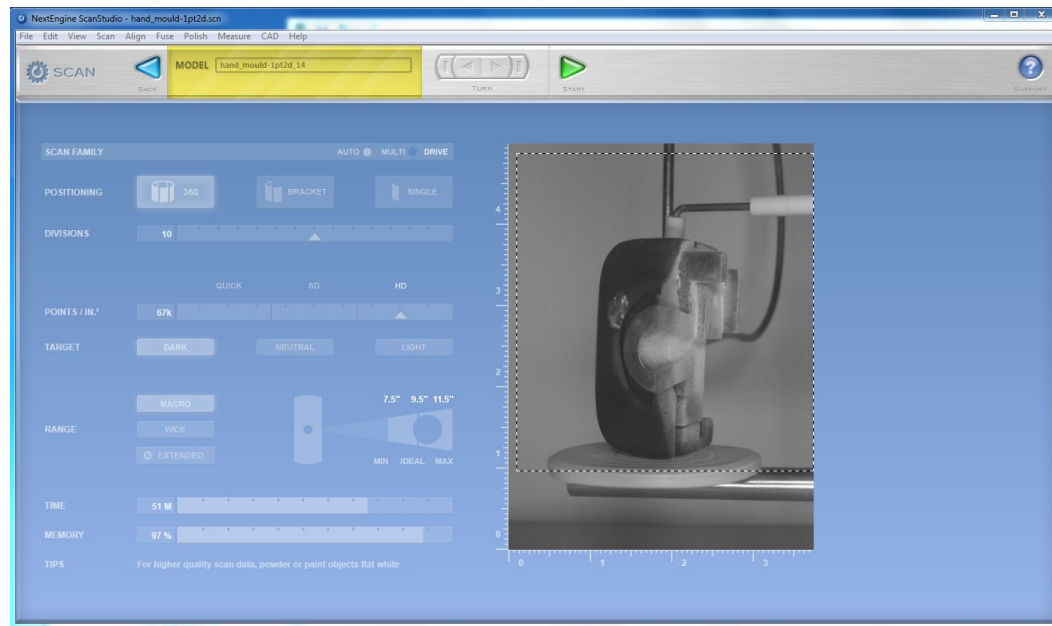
NextEngine ScanStudio - hand_mould-1pt2d.scn

File Edit View Scan Align Fuse Polish Measure CAD Help

SCAN

BACK

MODEL hand_mould-1pt2d_14

TURN

START

SUPPORT

SCAN FAMILY

AUTO MULTI DRIVE

POSITIONING

360

BRACKET

SINGLE

DIVISIONS

10

QUICK

SD

HD

POINTS / IN.²

67k

TARGET

DARK

NEUTRAL

LIGHT

MACRO

RANGE

WIDE

EXTENDED

7.5" 9.5" 11.5"

MIN IDEAL MAX

TIME

51 M

MEMORY

97 %

TIPS

For higher quality scan data, powder or paint objects flat white

4

3

2

1

0

0

1

2

3